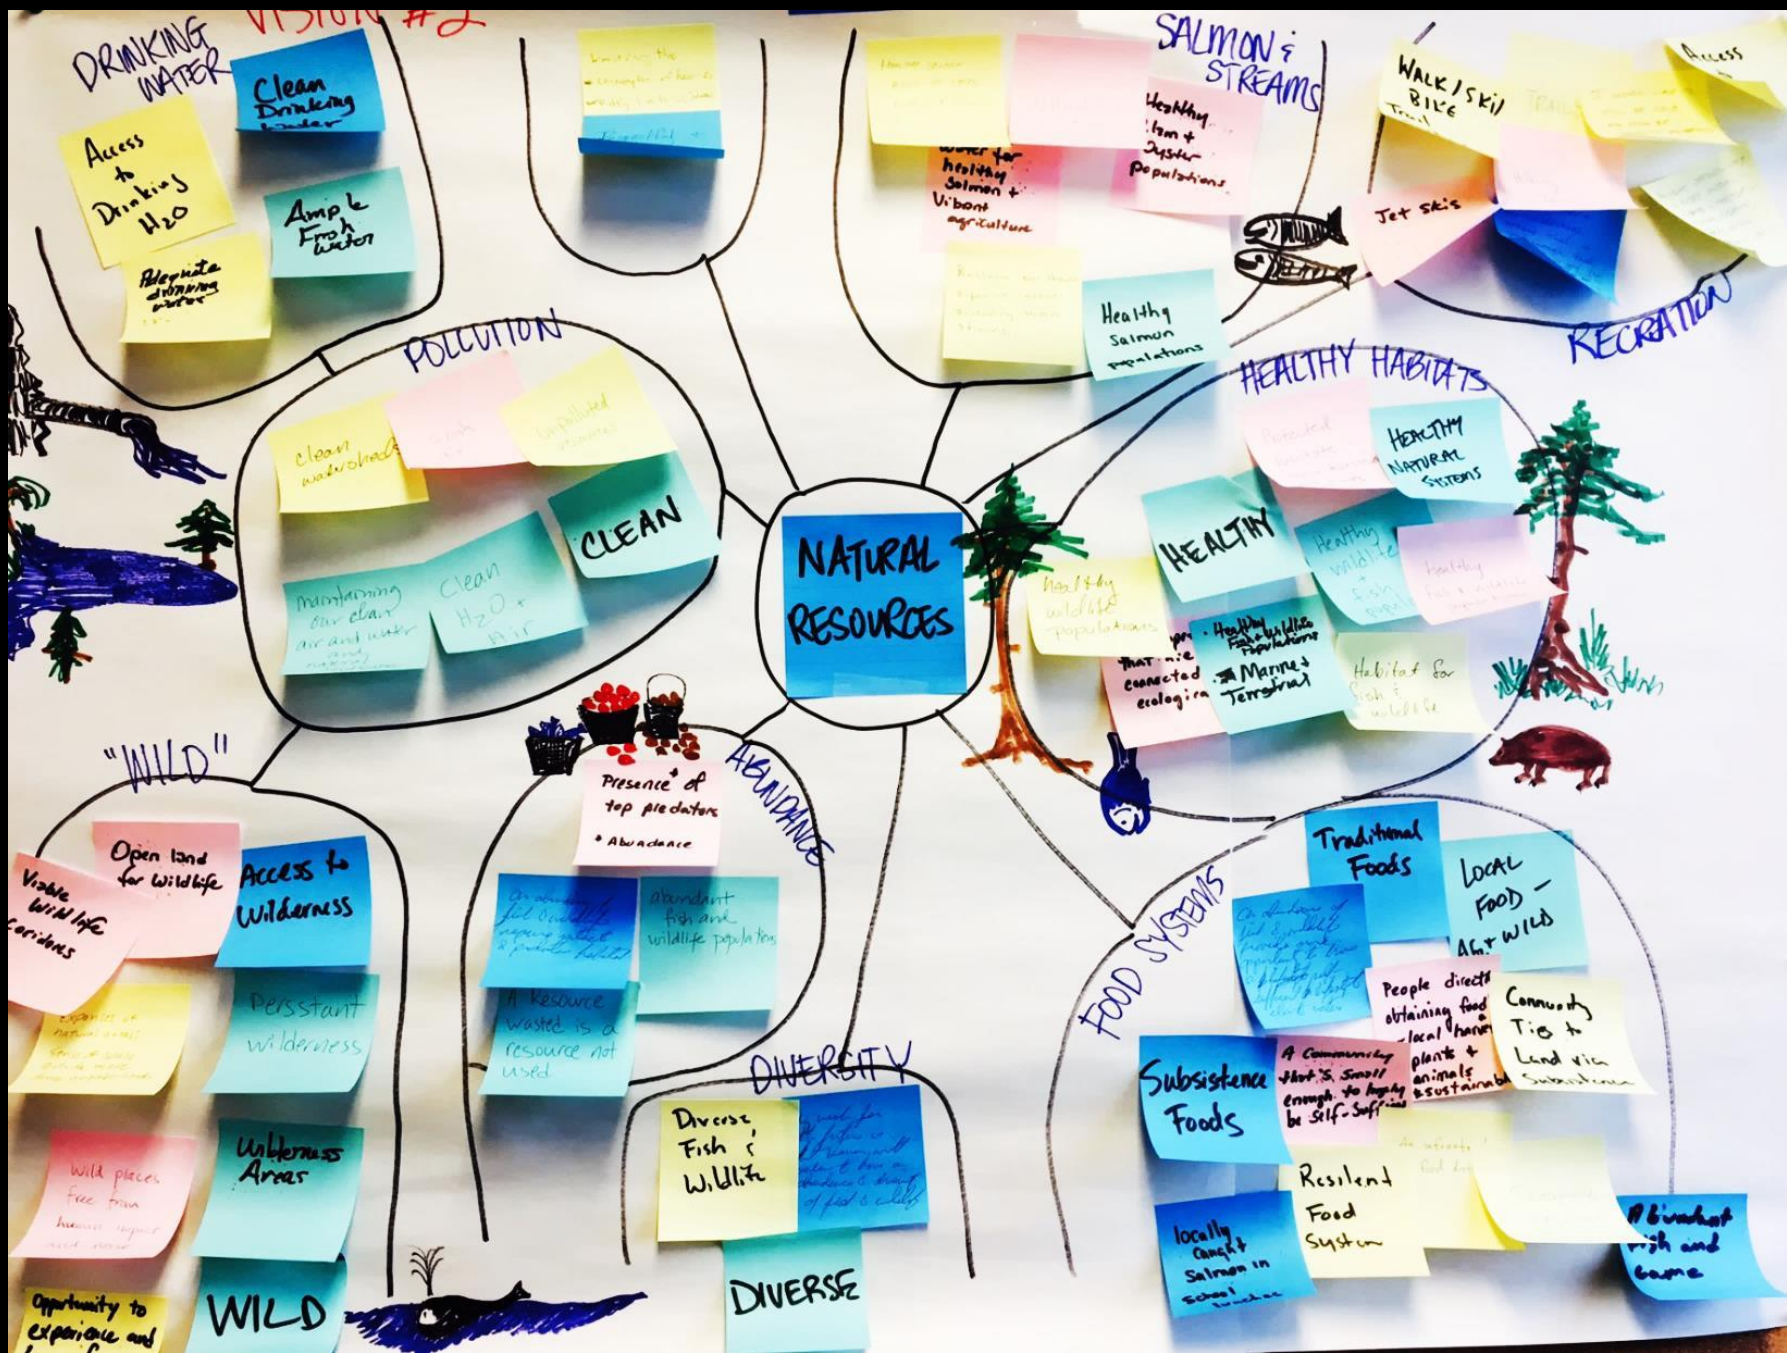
VISION #2

DRINKING WATER

Clean Drinking Water

Access to Drinking $H_2O$

Ample Fresh water

Adequate drinking water

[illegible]

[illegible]

SALMON & STREAMS

Healthy Salmon + Oyster populations

Water for healthy Salmon + Vibrant agriculture

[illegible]

Healthy Salmon populations

WALK/SKI/BIKE Trail

Jet skis

Access

RECREATION

POLLUTION

clean waterbodies

Unpolluted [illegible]

CLEAN

maintaining our clean air and water

Clean $H_2O$ + Air

NATURAL RESOURCES

HEALTHY HABITATS

HEALTHY NATURAL SYSTEMS

HEALTHY

Healthy wildlife + fish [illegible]

Healthy wildlife populations

Healthy Fish + Wildlife Populations - Marine + Terrestrial

that are connected ecological

Habitat for fish & wildlife

"WILD"

Open land for wildlife

Viable Wildlife Corridors

Access to Wilderness

Persistant wilderness

Wilderness Areas

Wild places free from human impact

WILD

Opportunity to experience and

ABUNDANCE

Presence of top predators
* Abundance

abundant fish and wildlife populations

A Resource wasted is a resource not used

DIVERSITY

Diverse, Fish & Wildlife

DIVERSE

FOOD SYSTEMS

Traditional Foods

LOCAL FOOD - AG + WILD

People directly obtaining food - local harvest plants + animals sustainably

Community Ties to Land via Subsistence

Subsistence Foods

A Community that's small enough to largely be self-sufficient

Resilent Food System

locally caught Salmon in School

Abundant fish and game